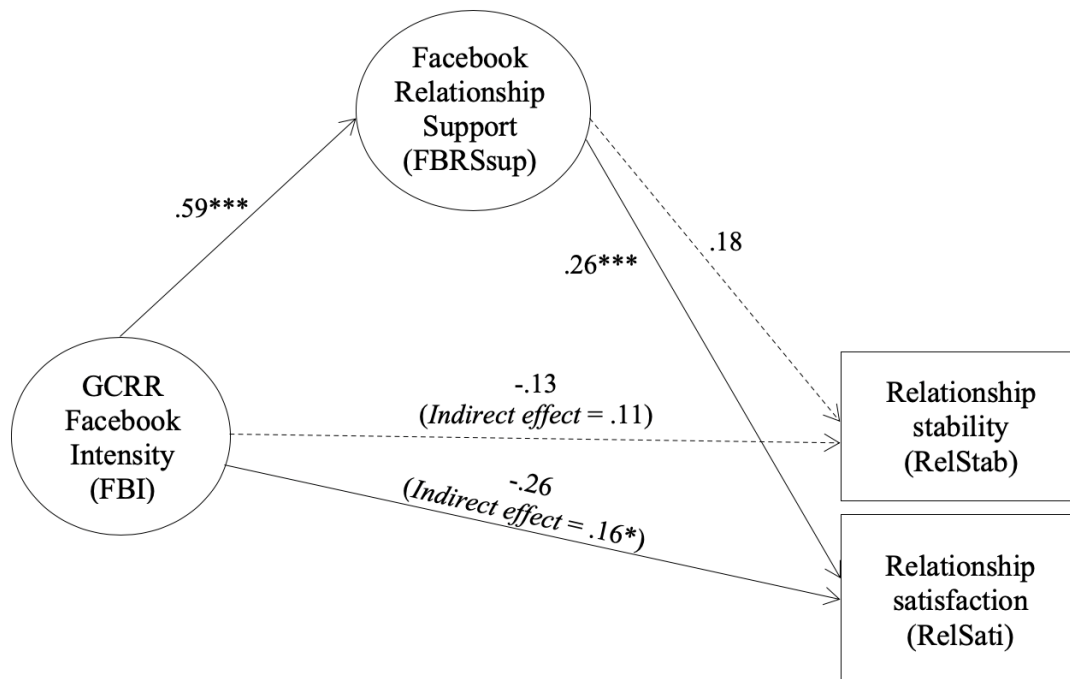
Facebook Relationship Support (FBRSsup)

.59***

.26***

.18

GCRR Facebook Intensity (FBI)

-.13
(*Indirect effect* = .11)

-.26
(*Indirect effect* = .16*)

Relationship stability (RelStab)

Relationship satisfaction (RelSati)